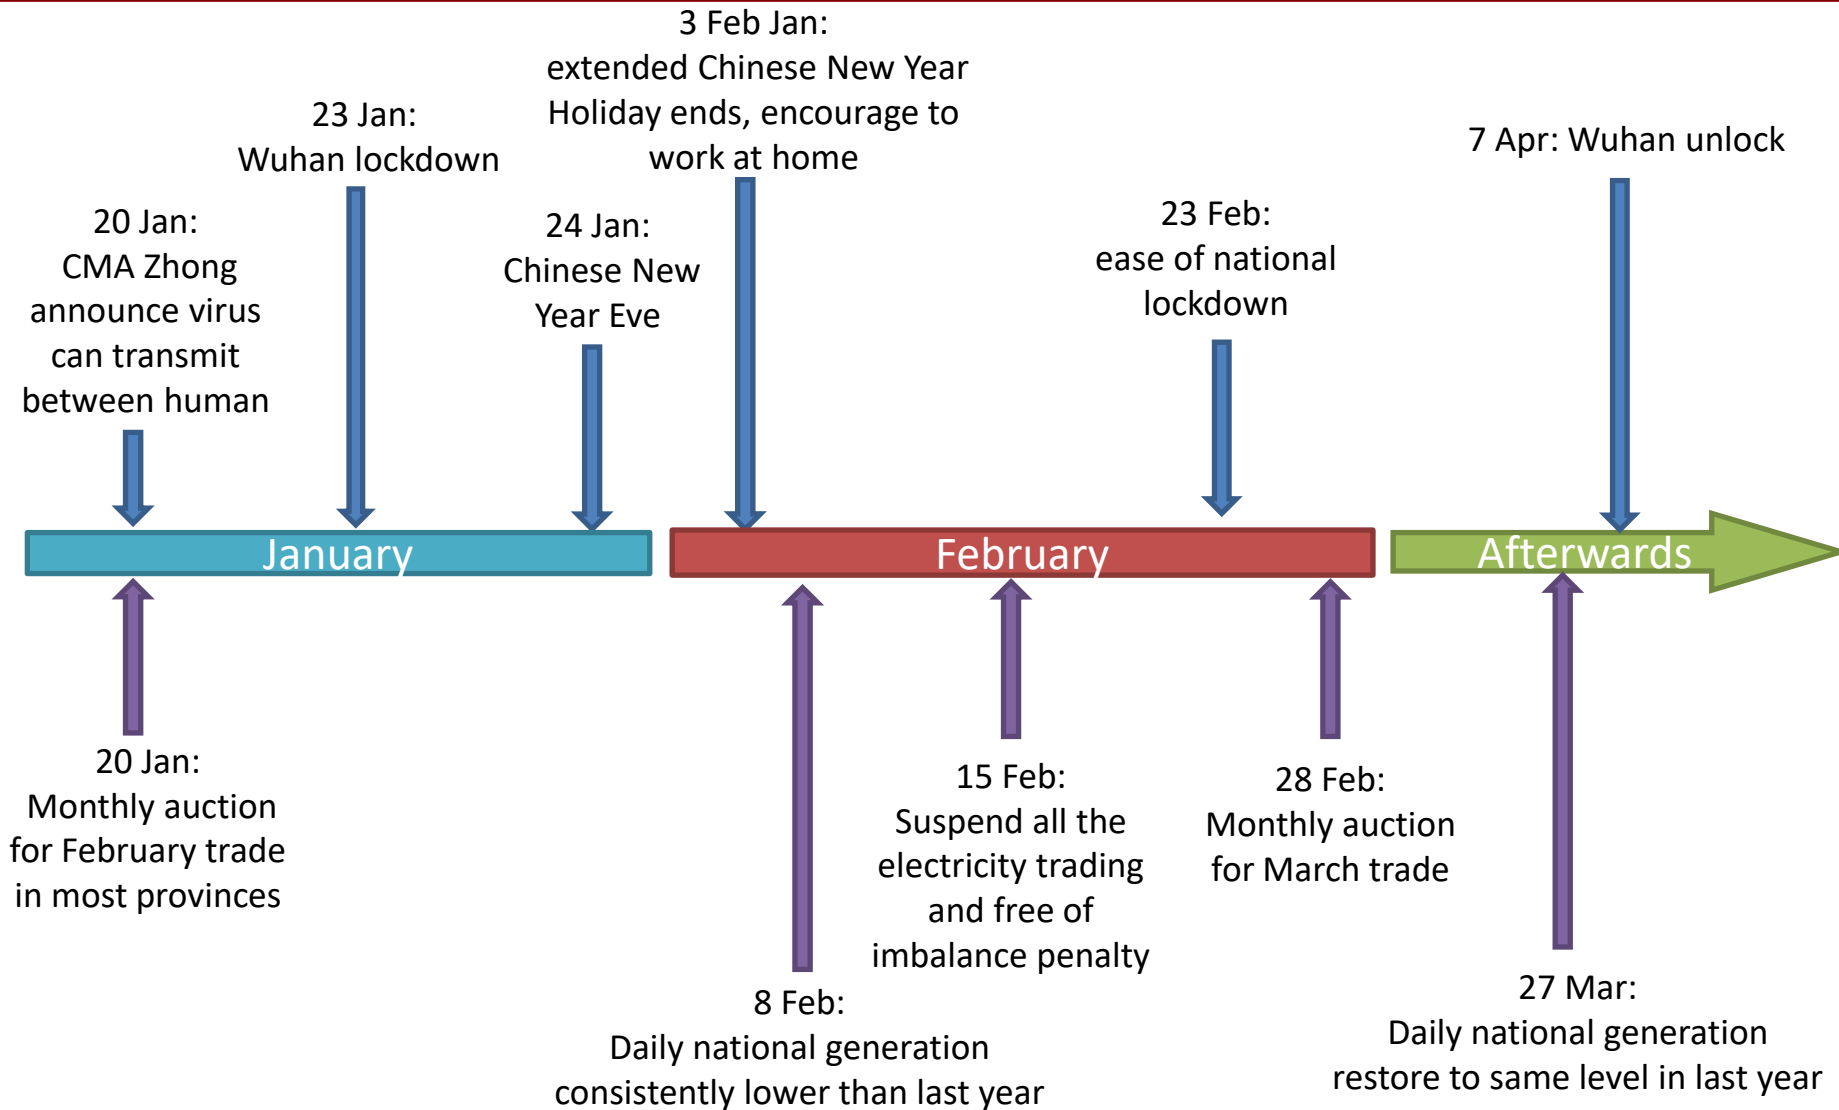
3 Feb Jan:
extended Chinese New Year Holiday ends, encourage to work at home

23 Jan:
Wuhan lockdown

7 Apr: Wuhan unlock

20 Jan:
CMA Zhong announce virus can transmit between human

24 Jan:
Chinese New Year Eve

23 Feb:
ease of national lockdown

January

February

Afterwards

20 Jan:
Monthly auction for February trade in most provinces

15 Feb:
Suspend all the electricity trading and free of imbalance penalty

28 Feb:
Monthly auction for March trade

8 Feb:
Daily national generation consistently lower than last year

27 Mar:
Daily national generation restore to same level in last year